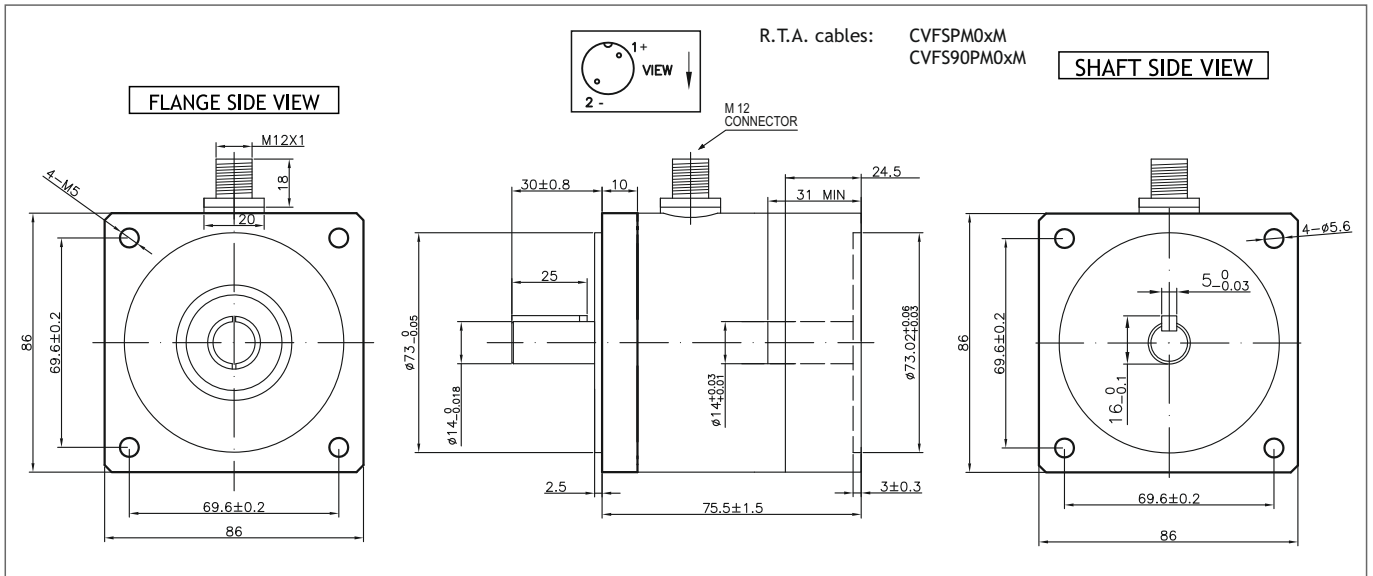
1+
VIEW
2 -

R.T.A. cables: CVFSPM0xM
CVFS90PM0xM

SHAFT SIDE VIEW

FLANGE SIDE VIEW

M 12
CONNECTOR

M12X1
18
4–M5
20
86
69.6±0.2
69.6±0.2
86

30±0.8
10
25
31 MIN
24.5
$\phi 73_{-0.05}^{0}$
$\phi 14_{-0.018}^{0}$
$\phi 14_{+0.01}^{+0.03}$
$\phi 73.02_{+0.03}^{+0.06}$
2.5
75.5±1.5
3±0.3

4–ϕ5.6
$5_{-0.03}^{0}$
$16_{-0.1}^{0}$
86
69.6±0.2
69.6±0.2
86